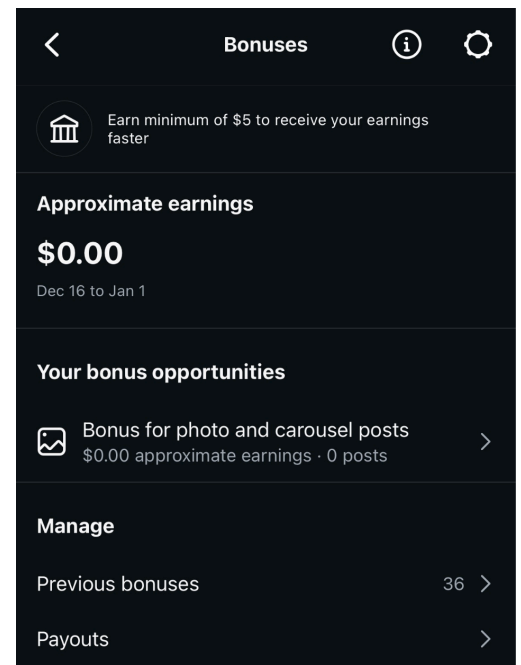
Bonuses

Earn minimum of \$5 to receive your earnings faster

Approximate earnings

\$0.00

Dec 16 to Jan 1

Your bonus opportunities

Bonus for photo and carousel posts
\$0.00 approximate earnings · 0 posts

Manage

Previous bonuses 36

Payouts